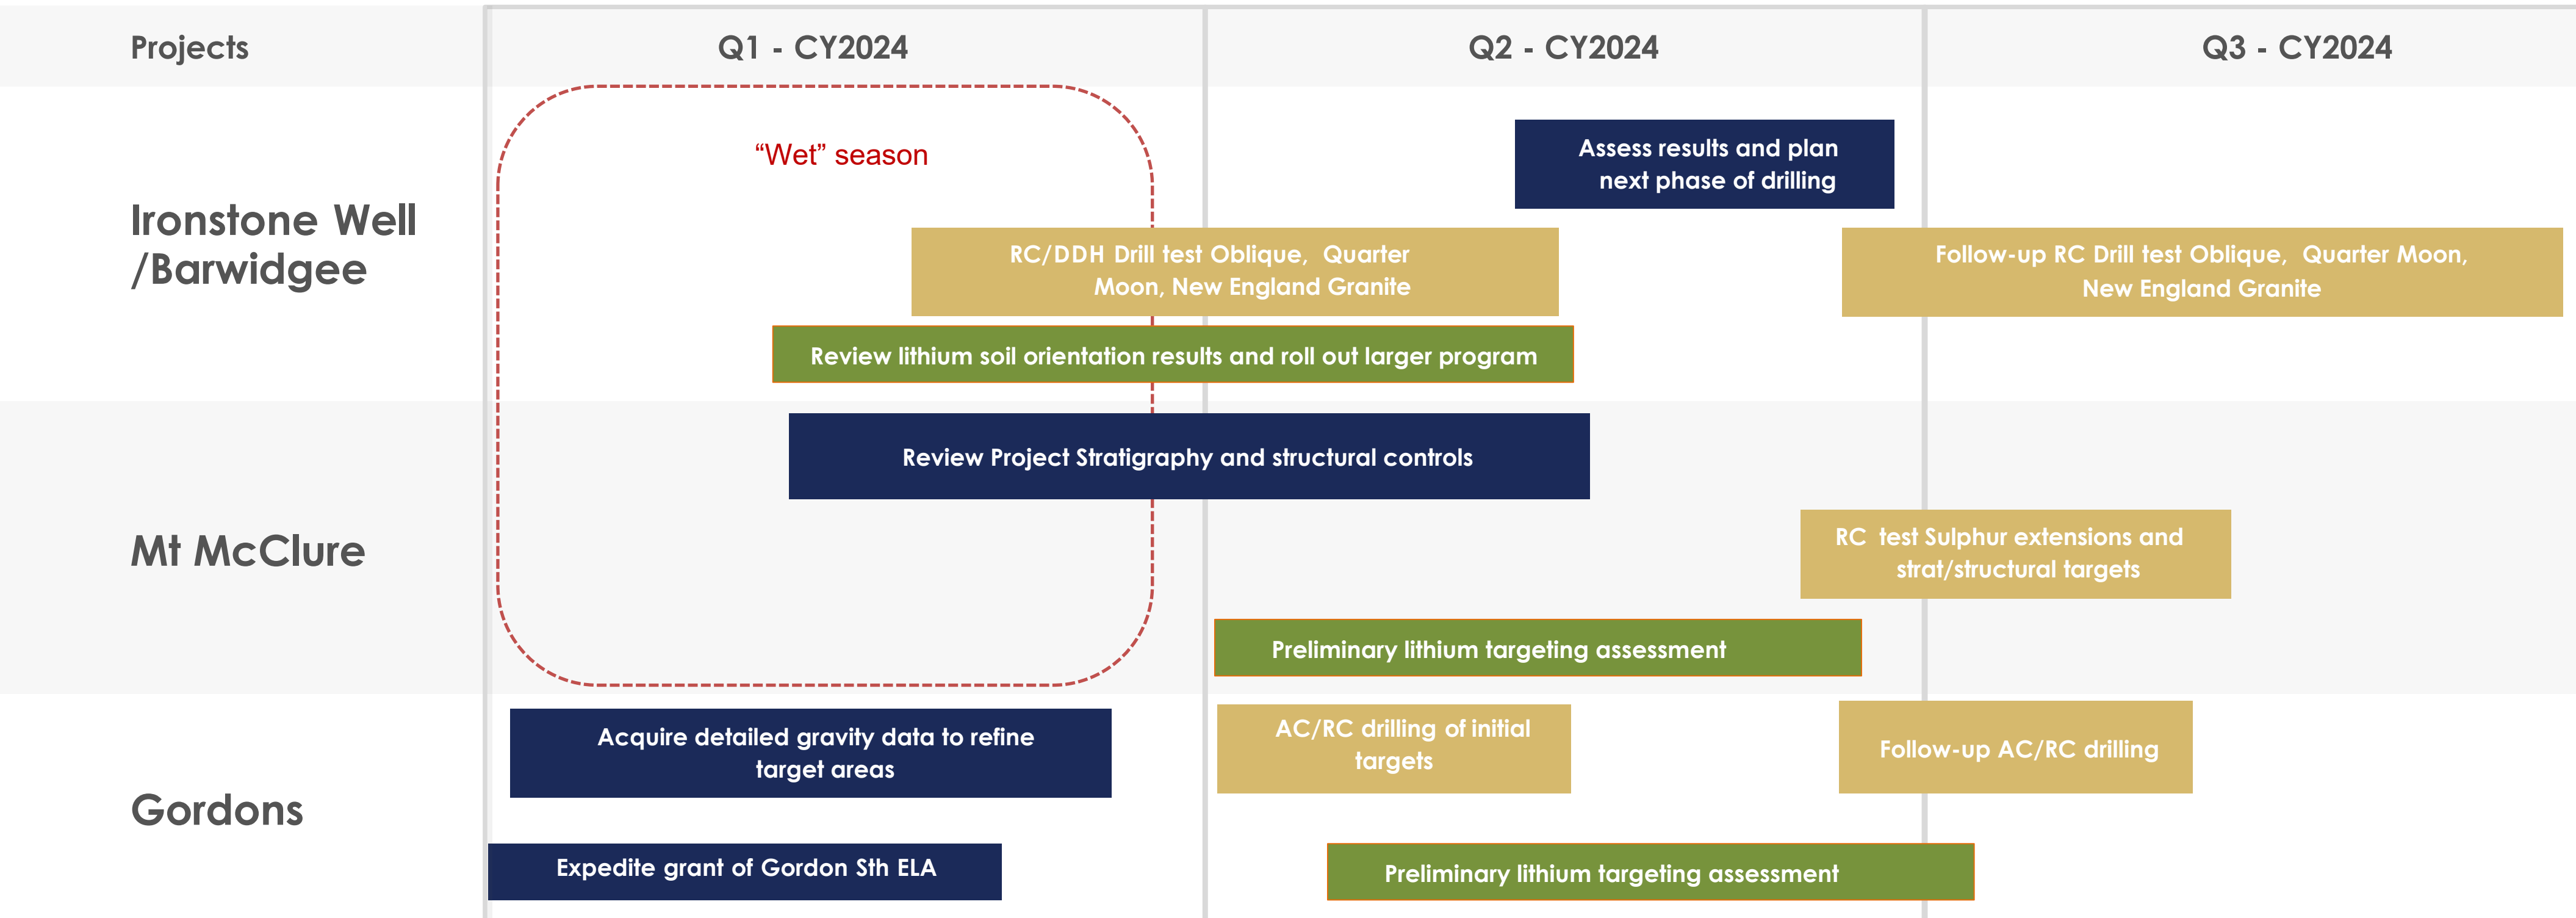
Projects | Q1 - CY2024 | Q2 - CY2024 | Q3 - CY2024

Ironstone Well /Barwidgee

“Wet” season

Assess results and plan next phase of drilling

RC/DDH Drill test Oblique, Quarter Moon, New England Granite

Follow-up RC Drill test Oblique, Quarter Moon, New England Granite

Review lithium soil orientation results and roll out larger program

Mt McClure

Review Project Stratigraphy and structural controls

RC test Sulphur extensions and strat/structural targets

Preliminary lithium targeting assessment

Gordons

Acquire detailed gravity data to refine target areas

AC/RC drilling of initial targets

Follow-up AC/RC drilling

Expedite grant of Gordon Sth ELA

Preliminary lithium targeting assessment